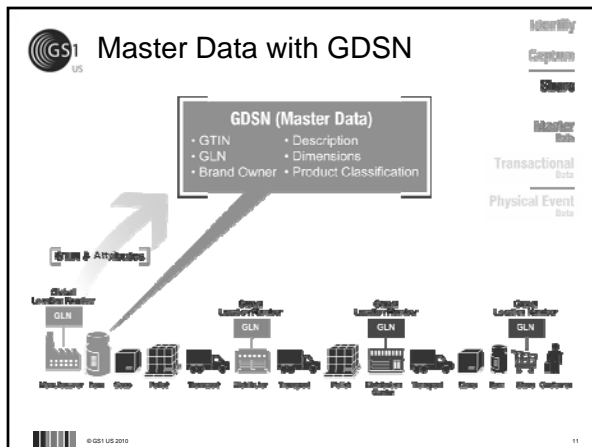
GS1 US

Master Data with GDSN

Identify
Capture
Share
Master Data
Transactional Data
Physical Event Data

GDSN (Master Data)
• GTIN
• GLN
• Brand Owner
• Description
• Dimensions
• Product Classification

GTIN & Attributes

Global Location Number
GLN

Global Location Number
GLN

Global Location Number
GLN

Global Location Number
GLN

Manufacturer
Item
Case
Pallet
Transport
Distributor
Transport
Pallet
Distribution Center
Transport
Case
Item
Store
Consumer

© GS1 US 2010

11